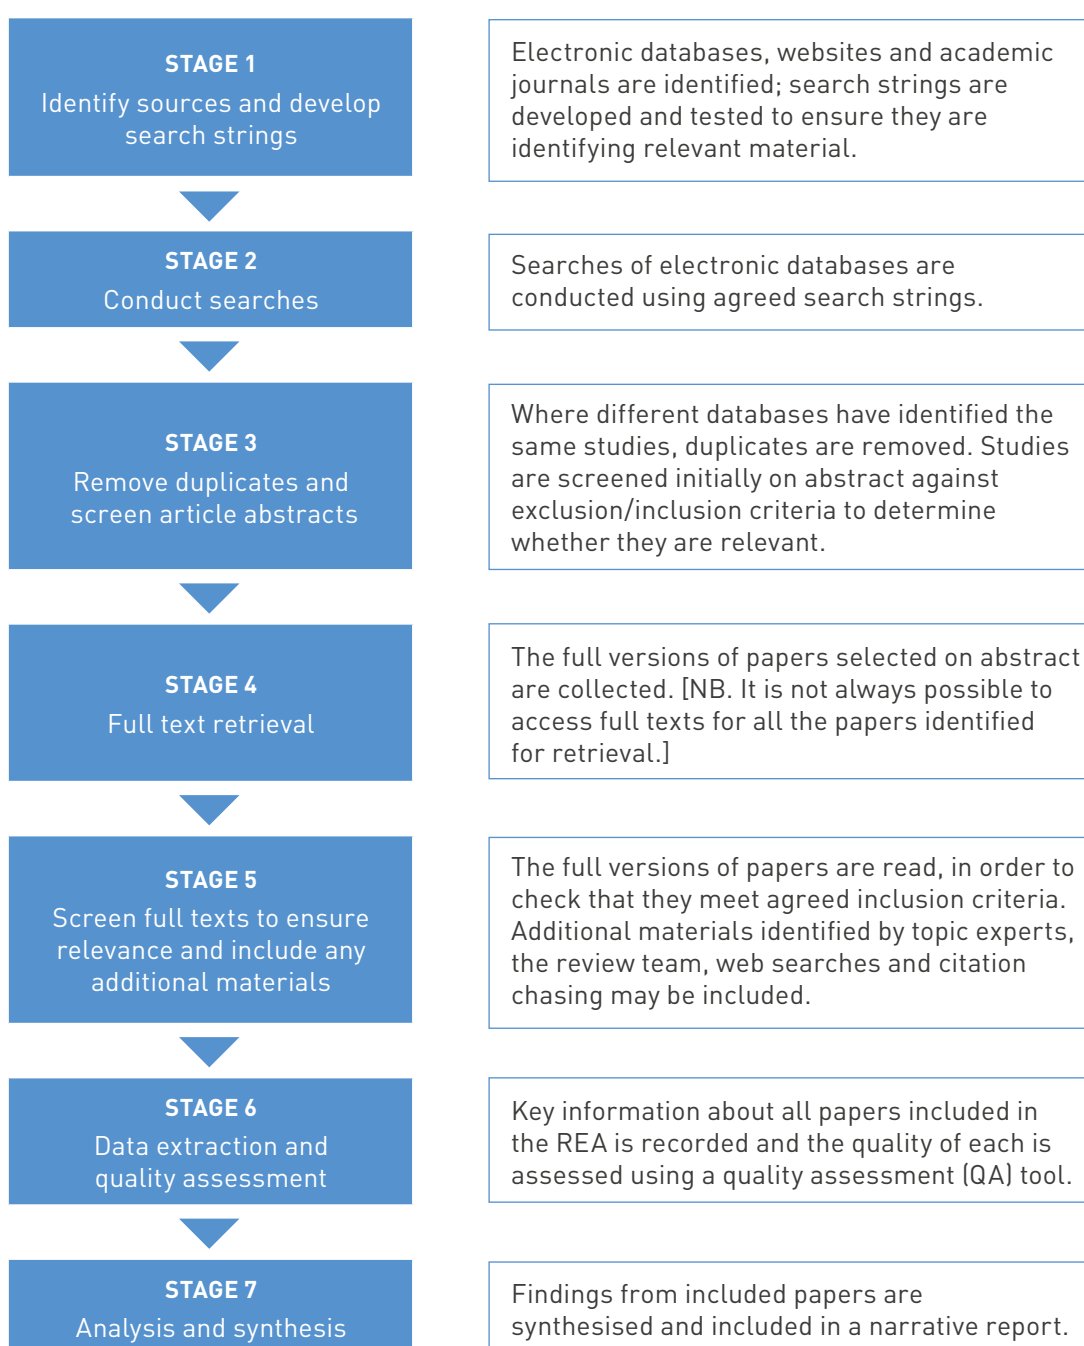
STAGE 1
Identify sources and develop search strings

Electronic databases, websites and academic journals are identified; search strings are developed and tested to ensure they are identifying relevant material.

STAGE 2
Conduct searches

Searches of electronic databases are conducted using agreed search strings.

STAGE 3
Remove duplicates and screen article abstracts

Where different databases have identified the same studies, duplicates are removed. Studies are screened initially on abstract against exclusion/inclusion criteria to determine whether they are relevant.

STAGE 4
Full text retrieval

The full versions of papers selected on abstract are collected. [NB. It is not always possible to access full texts for all the papers identified for retrieval.]

STAGE 5
Screen full texts to ensure relevance and include any additional materials

The full versions of papers are read, in order to check that they meet agreed inclusion criteria. Additional materials identified by topic experts, the review team, web searches and citation chasing may be included.

STAGE 6
Data extraction and quality assessment

Key information about all papers included in the REA is recorded and the quality of each is assessed using a quality assessment (QA) tool.

STAGE 7
Analysis and synthesis

Findings from included papers are synthesised and included in a narrative report.